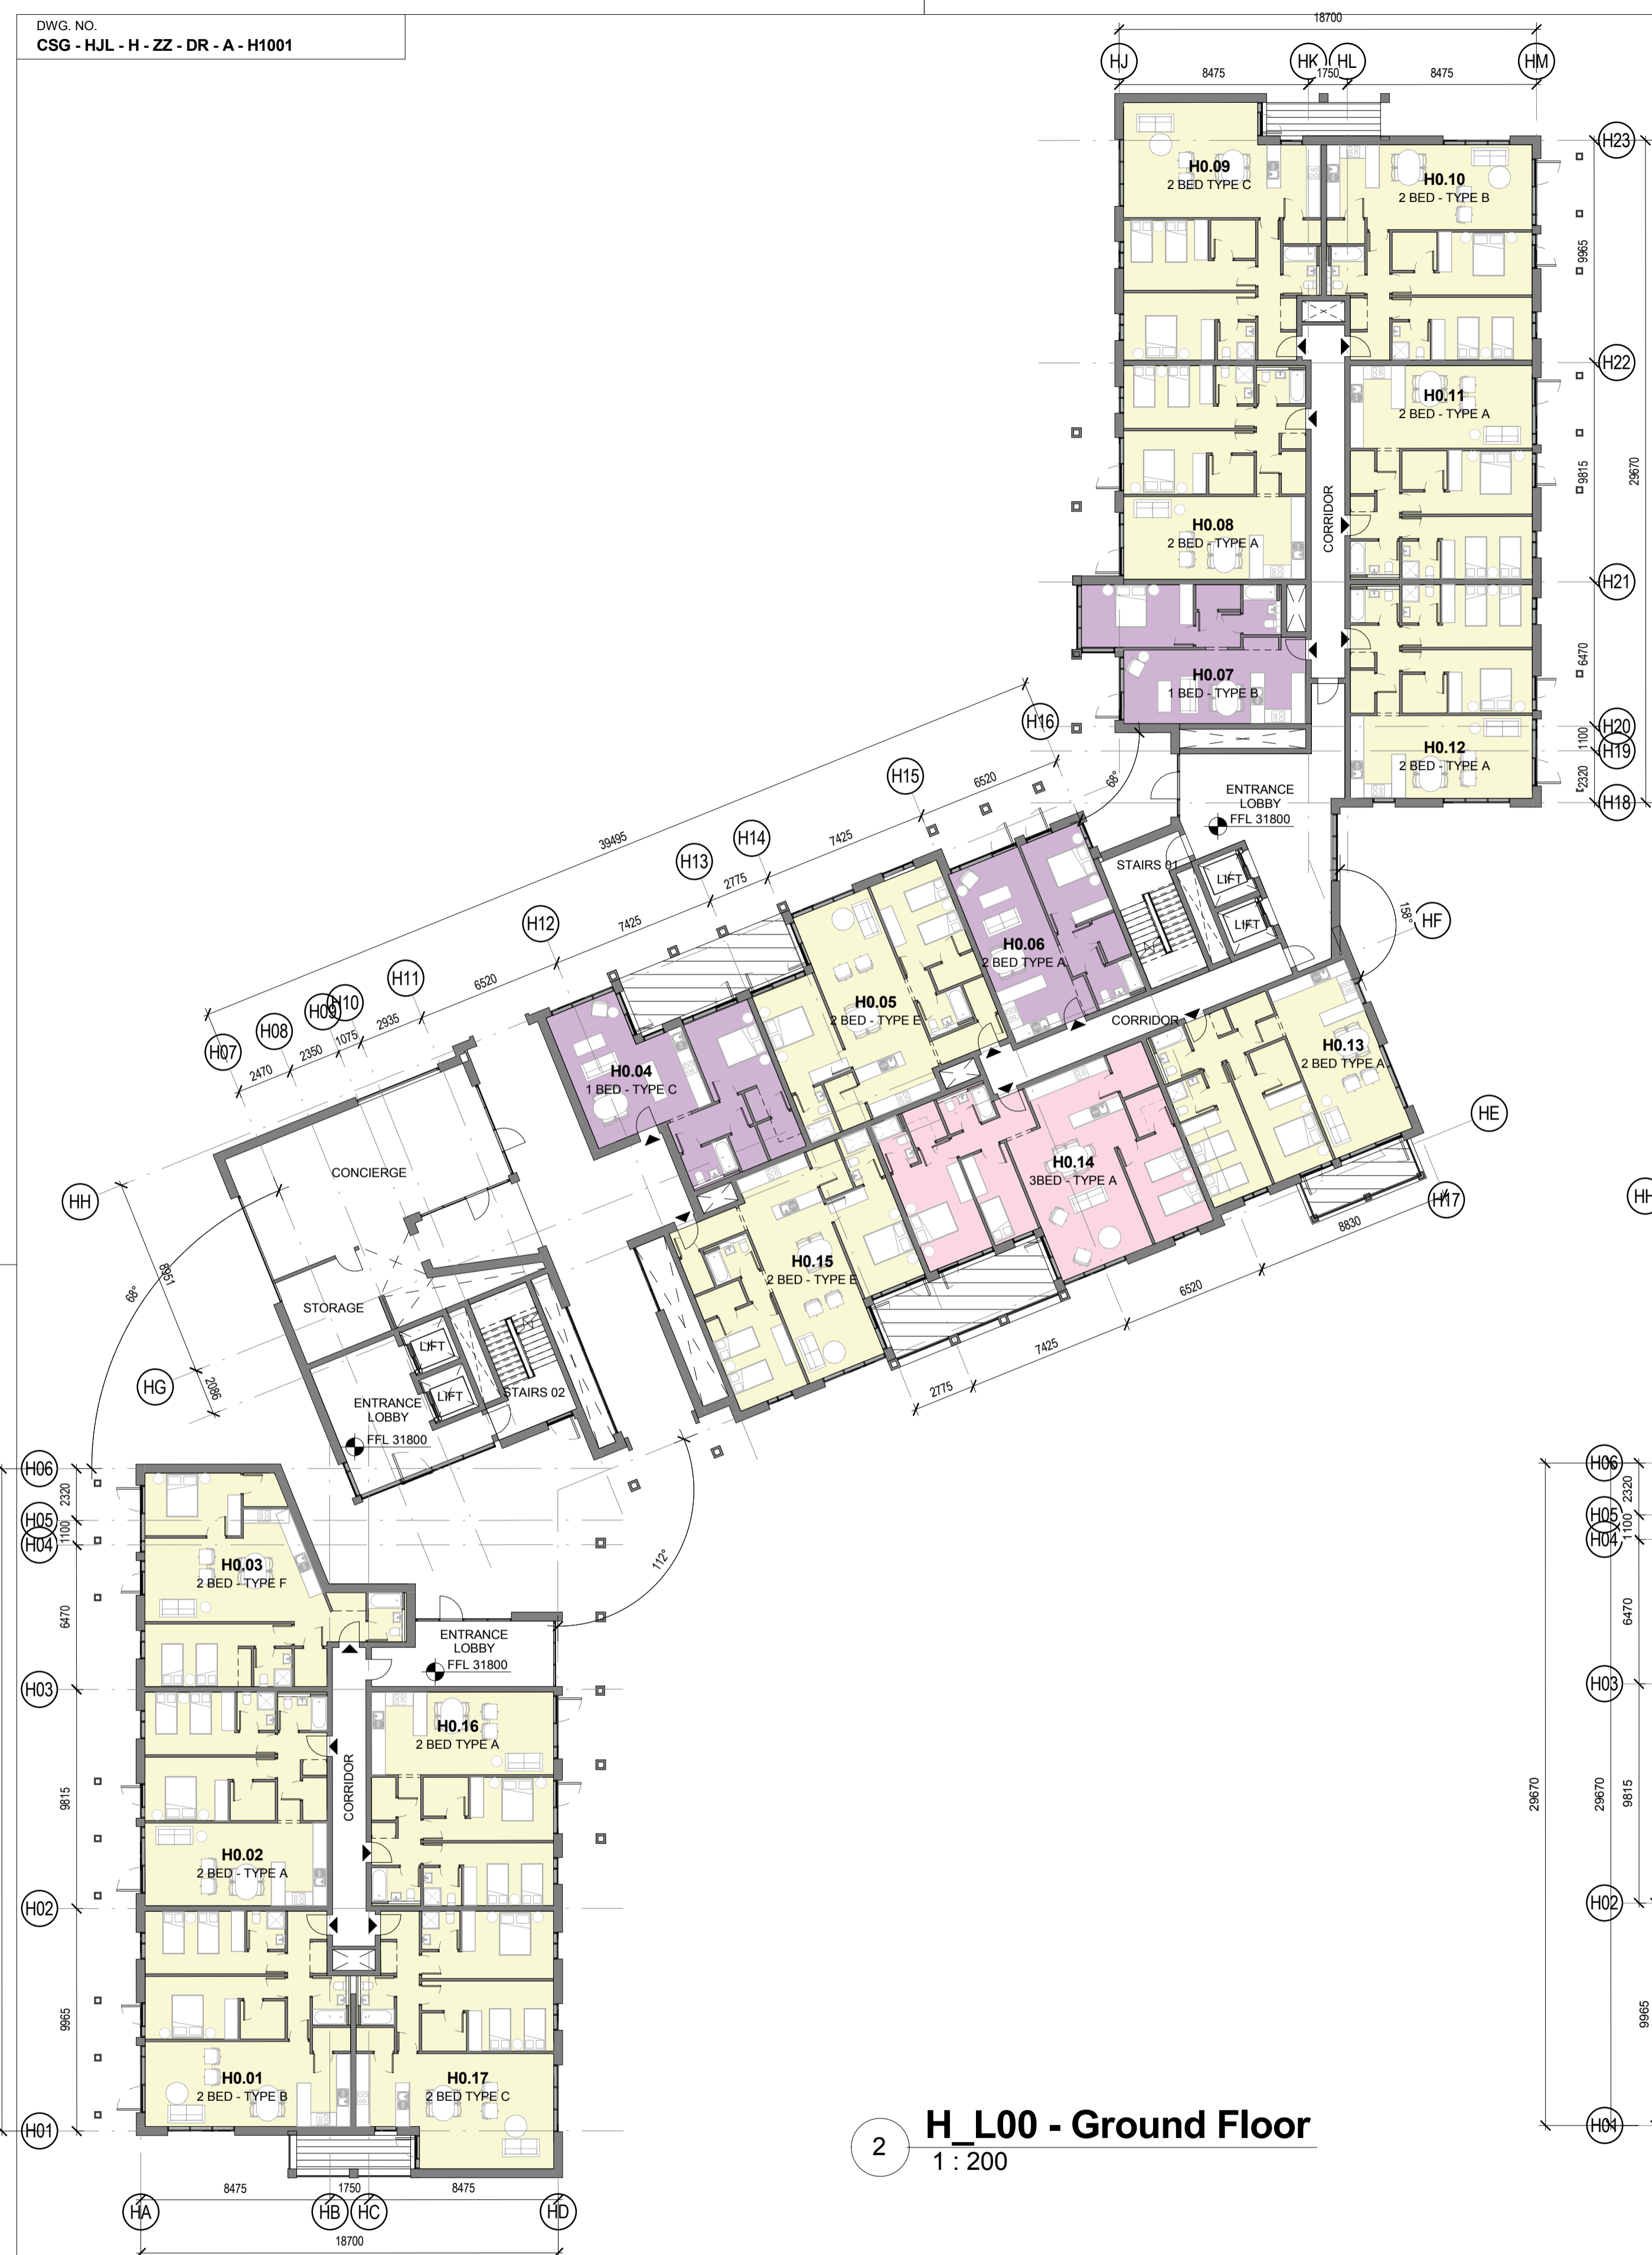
DWG. NO.
CSG - HJL - H - ZZ - DR - A - H1001

18700
HJ HK HL HM
8475 1750 8475

H23
H0.09
2 BED TYPE C
H0.10
2 BED - TYPE B
9965
H22
H0.11
2 BED - TYPE A
9815
29670
CORRIDOR
H0.08
2 BED - TYPE A
H21
6470
H0.07
1 BED - TYPE B
H20
1100
H19
H0.12
2 BED - TYPE A
2320
H18
H16
ENTRANCE LOBBY
FFL 31800
68°
H15
6520
39495
H14
7425
H13
2775
STAIRS 01
LIFT
LIFT
158°
HF
H12
7425
H0.06
2 BED TYPE A
H11
6520
H0.05
2 BED - TYPE E
H10
H09
2935
1075
H08
2350
H07
2470
H0.04
1 BED - TYPE C
CORRIDOR
H0.13
2 BED TYPE A
HE
CONCIERGE
H0.14
3BED - TYPE A
HH
H17
8830
8951
H0.15
2 BED - TYPE E
68°
STORAGE
6520
LIFT
7425
HG
2086
LIFT
STAIRS 02
ENTRANCE LOBBY
FFL 31800
2775
H06
2320
H05
1100
H04
H0.03
2 BED - TYPE F
112°
6470
ENTRANCE LOBBY
FFL 31800
H03
H0.16
2 BED TYPE A
CORRIDOR
9815
H0.02
2 BED - TYPE A
H02
9965
H0.01
2 BED - TYPE B
H0.17
2 BED TYPE C
H01
8475 1750 8475
HA HB HC HD
18700
H06
2320
H05
1100
H04
6470
H03
29670
29670
9815
H02
9965
H01
HH

2
H_L00 - Ground Floor
1 : 200